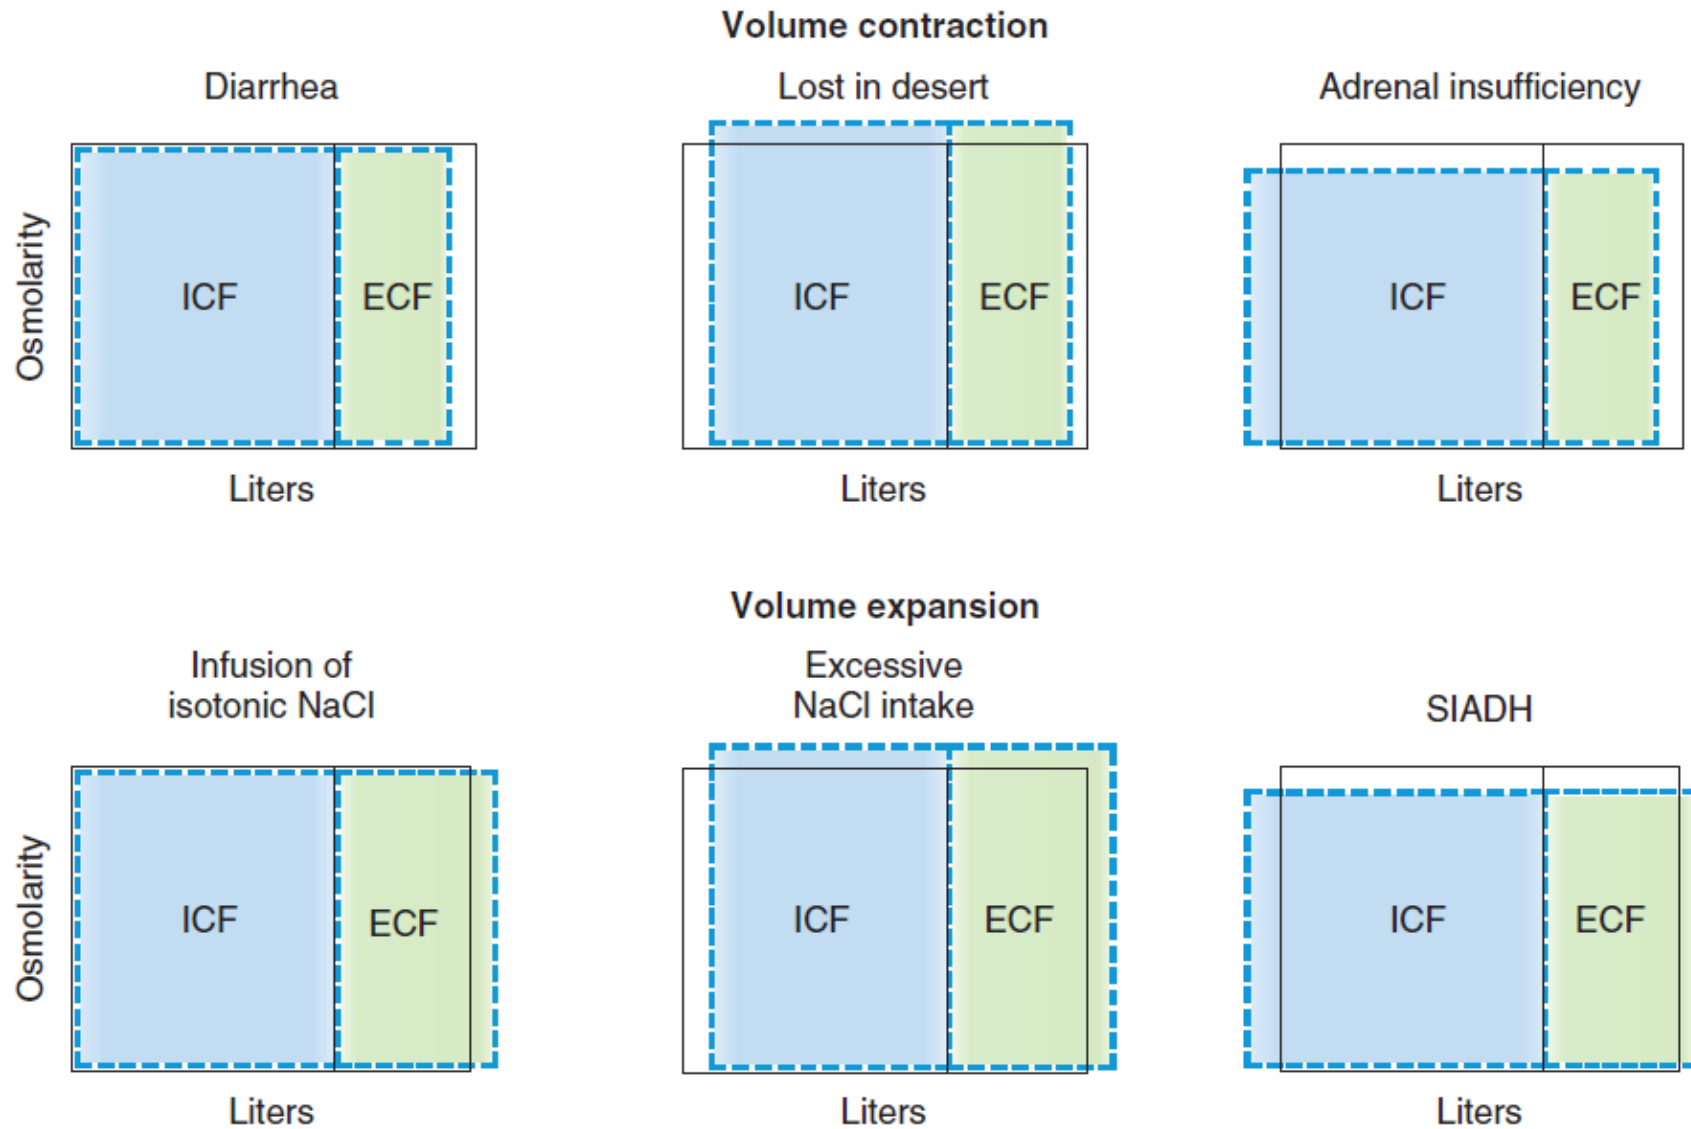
Volume contraction

Diarrhea

Osmolarity

ICF

ECF

Liters

Lost in desert

ICF

ECF

Liters

Adrenal insufficiency

ICF

ECF

Liters

Volume expansion

Infusion of isotonic NaCl

Osmolarity

ICF

ECF

Liters

Excessive NaCl intake

ICF

ECF

Liters

SIADH

ICF

ECF

Liters